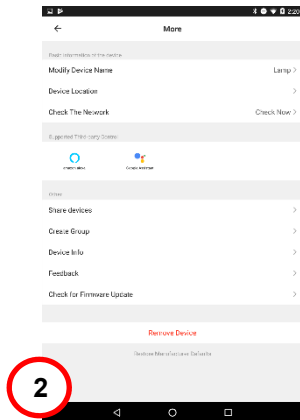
2:2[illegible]

←

More

Basic information of the device

Modify Device Name

Lamp >

Device Location

>

Check The Network

Check Now >

Supported Third-party Control

Amazon Alexa

Google Assistant

Others

Share devices

>

Create Group

>

Device Info

>

Feedback

>

Check for Firmware Update

>

Remove Device

Restore Manufacturer Defaults

2